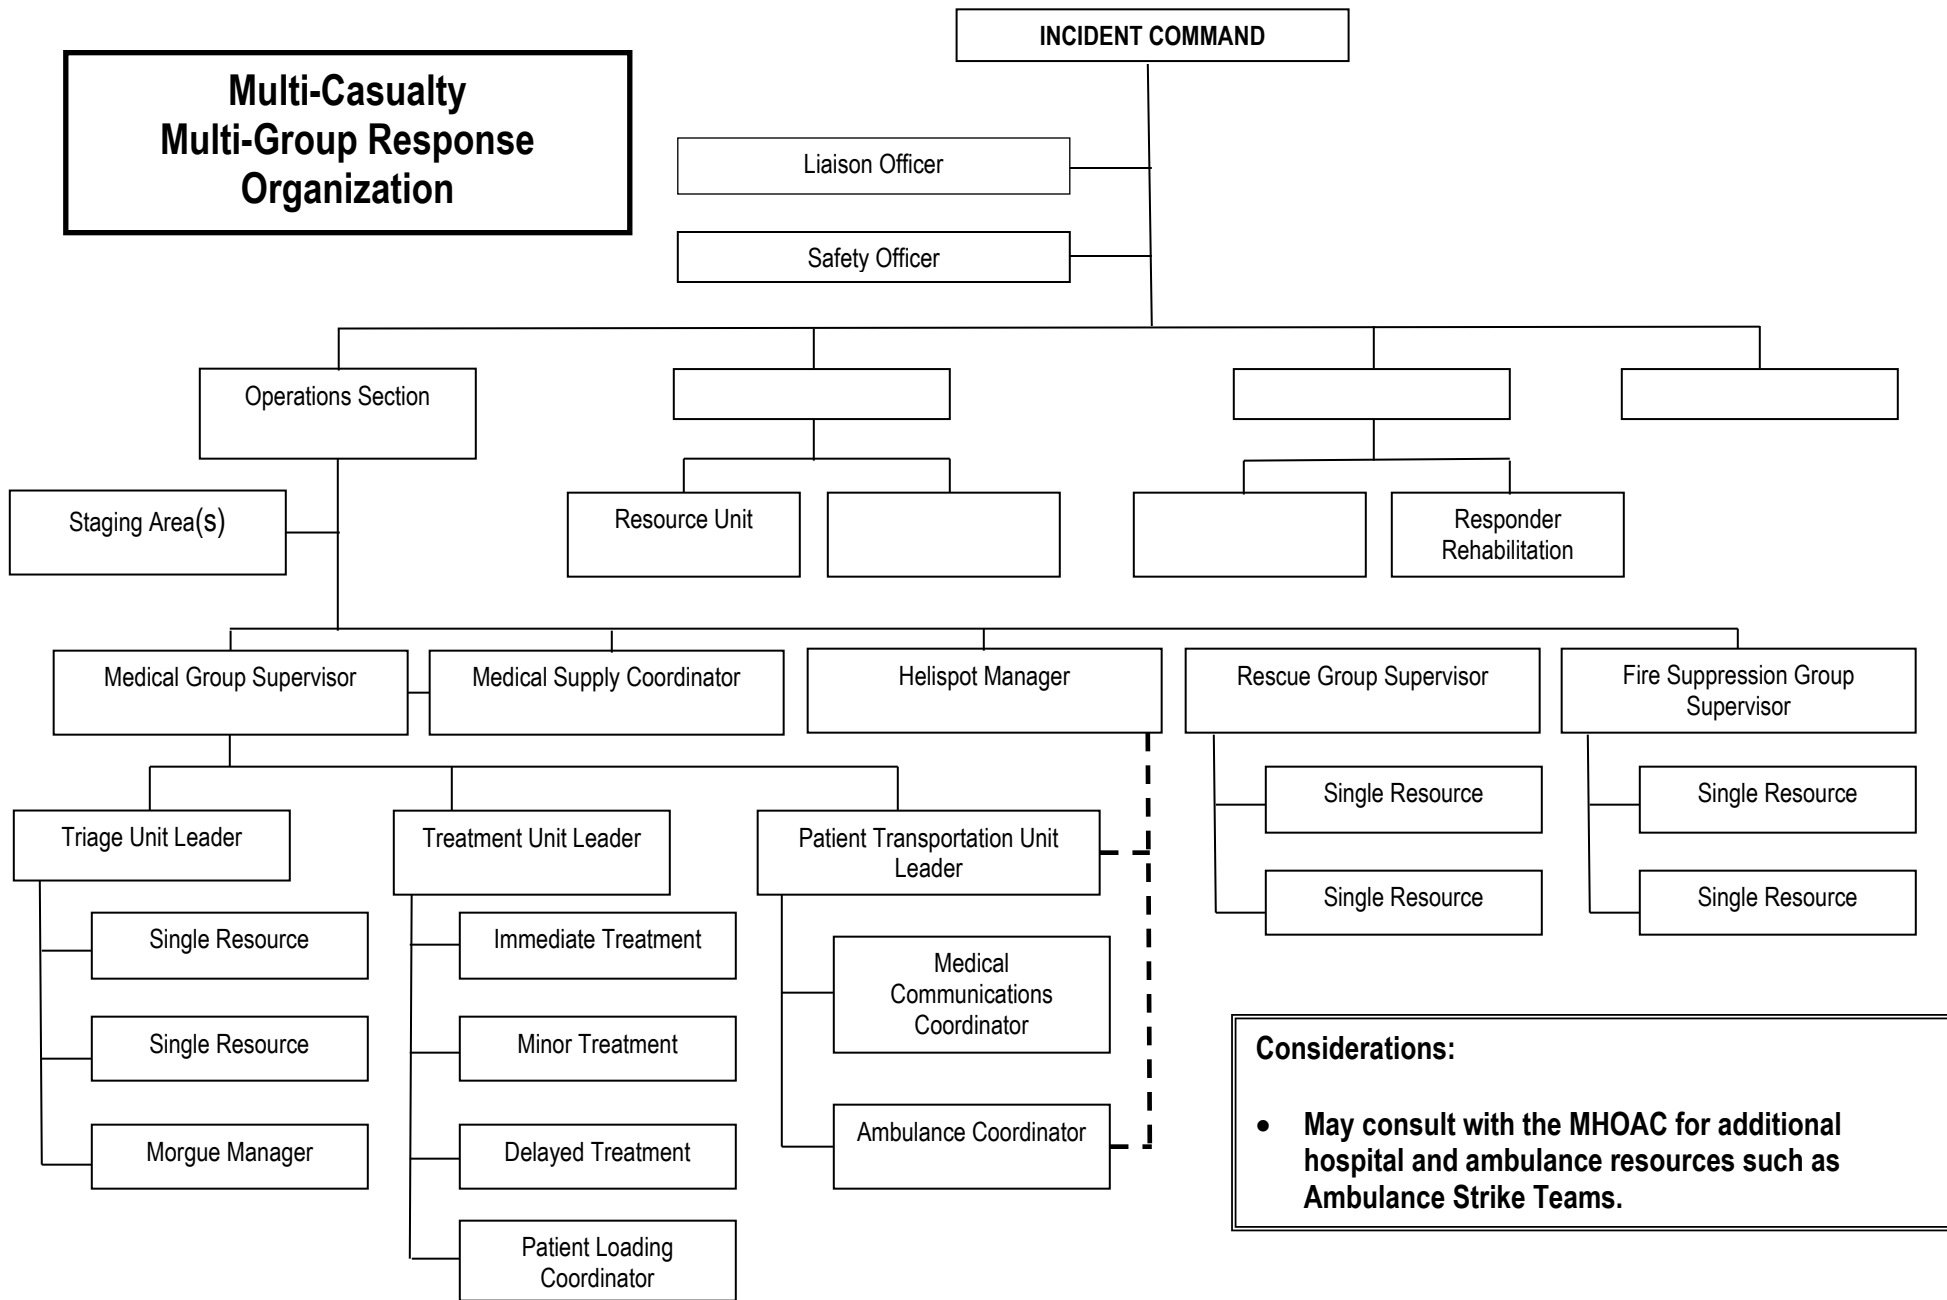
Multi-Casualty Multi-Group Response Organization

INCIDENT COMMAND

Liaison Officer

Safety Officer

Operations Section

Staging Area(s)

Resource Unit

Responder Rehabilitation

Medical Group Supervisor

Medical Supply Coordinator

Helispot Manager

Rescue Group Supervisor

Fire Suppression Group Supervisor

Triage Unit Leader

Single Resource

Single Resource

Morgue Manager

Treatment Unit Leader

Immediate Treatment

Minor Treatment

Delayed Treatment

Patient Loading Coordinator

Patient Transportation Unit Leader

Medical Communications Coordinator

Ambulance Coordinator

Single Resource

Single Resource

Single Resource

Single Resource

Considerations:

• May consult with the MHOAC for additional hospital and ambulance resources such as Ambulance Strike Teams.